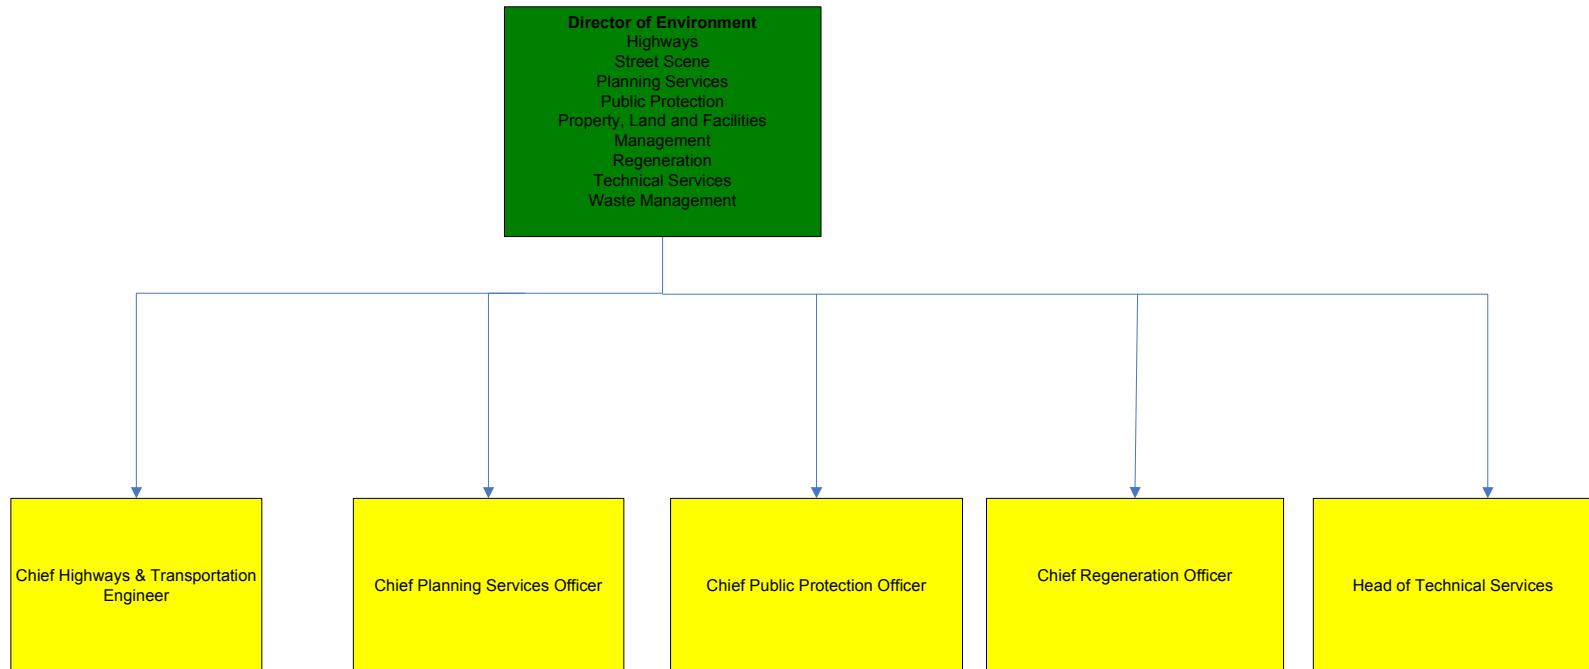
Director of Environment
Highways
Street Scene
Planning Services
Public Protection
Property, Land and Facilities Management
Regeneration
Technical Services
Waste Management

Chief Highways & Transportation Engineer

Chief Planning Services Officer

Chief Public Protection Officer

Chief Regeneration Officer

Head of Technical Services